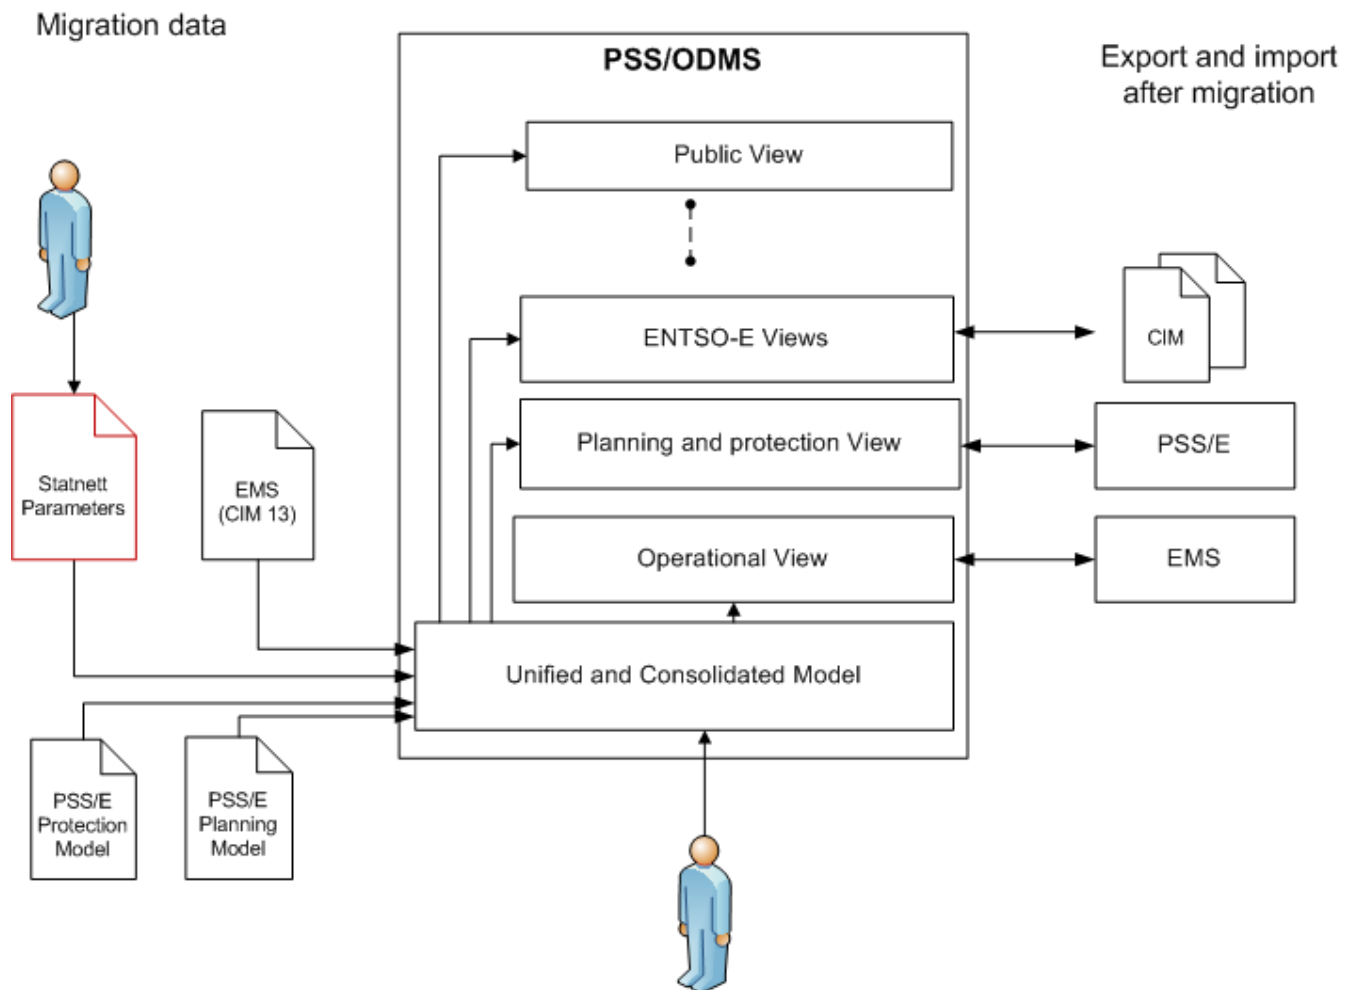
Migration data

PSS/ODMS

Export and import after migration

Public View

ENTSO-E Views

CIM

Planning and protection View

PSS/E

Statnett Parameters

EMS (CIM 13)

Operational View

EMS

Unified and Consolidated Model

PSS/E Protection Model

PSS/E Planning Model